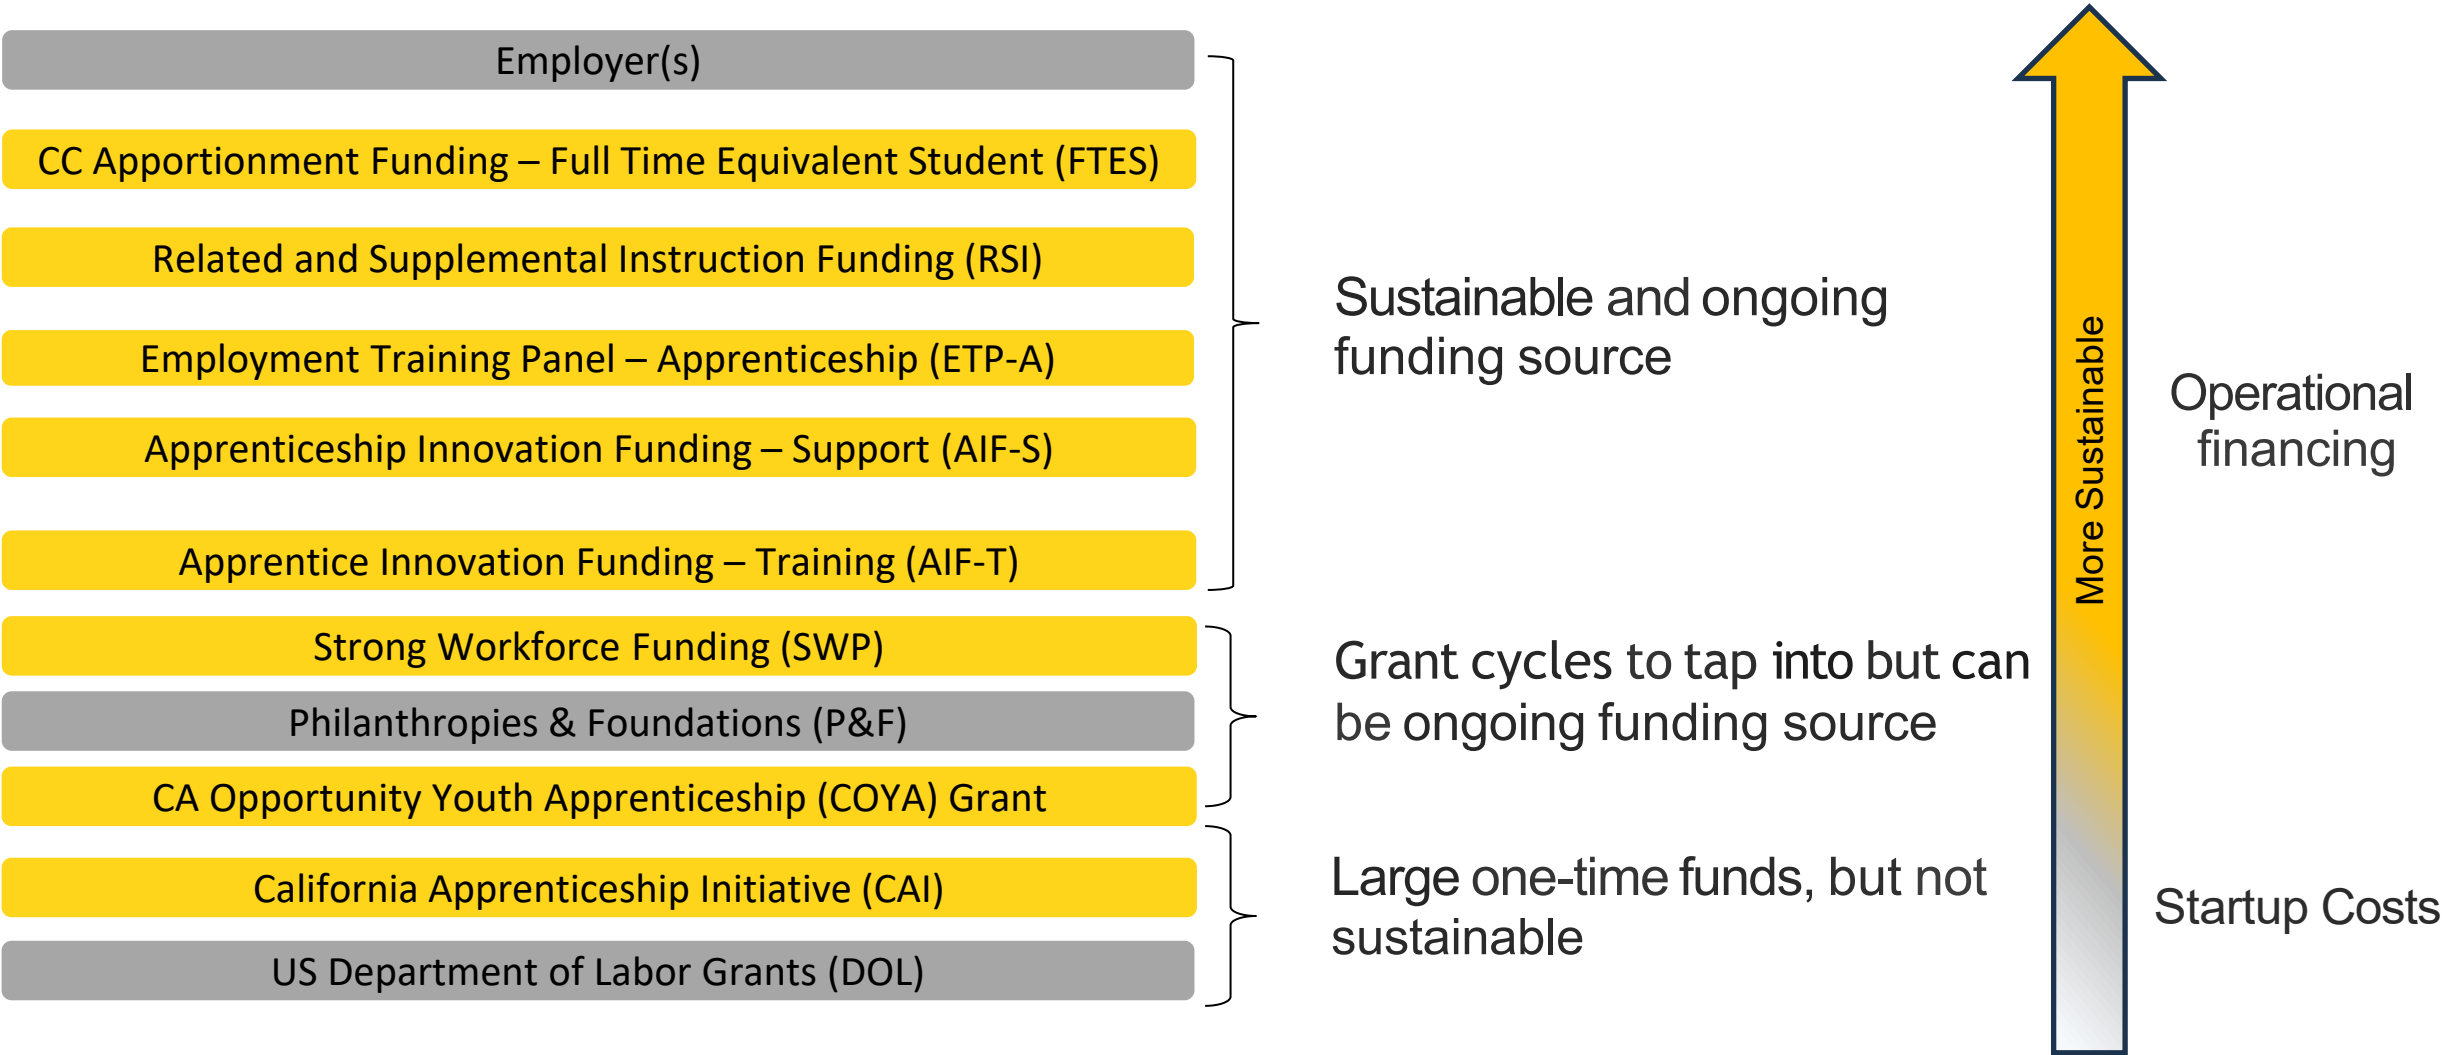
Employer(s)

CC Apportionment Funding – Full Time Equivalent Student (FTES)

Related and Supplemental Instruction Funding (RSI)

Employment Training Panel – Apprenticeship (ETP-A)

Apprenticeship Innovation Funding – Support (AIF-S)

Apprentice Innovation Funding – Training (AIF-T)

Sustainable and ongoing funding source

Strong Workforce Funding (SWP)

Philanthropies & Foundations (P&F)

CA Opportunity Youth Apprenticeship (COYA) Grant

Grant cycles to tap into but can be ongoing funding source

California Apprenticeship Initiative (CAI)

US Department of Labor Grants (DOL)

Large one-time funds, but not sustainable

More Sustainable

Operational financing

Startup Costs